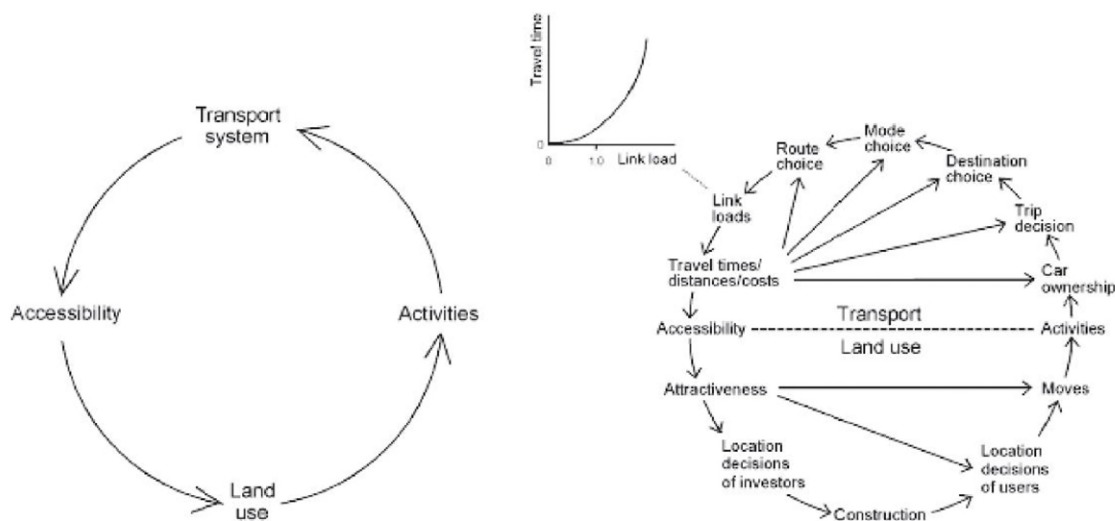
Transport system

Accessibility

Activities

Land use

Travel time

0

0

1.0

Link load

Mode choice

Route choice

Destination choice

Link loads

Trip decision

Travel times/ distances/costs

Car ownership

Transport

Accessibility

Activities

Land use

Attractiveness

Moves

Location decisions of investors

Location decisions of users

Construction